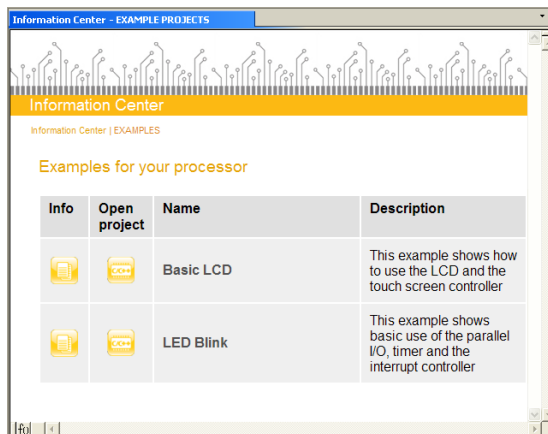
Information Center - EXAMPLE PROJECTS

Information Center

Information Center | EXAMPLES

Examples for your processor

| Info | Open project | Name | Description |
|---|---|---|---|
| | | Basic LCD | This example shows how to use the LCD and the touch screen controller |
| | | LED Blink | This example shows basic use of the parallel I/O, timer and the interrupt controller |

Info